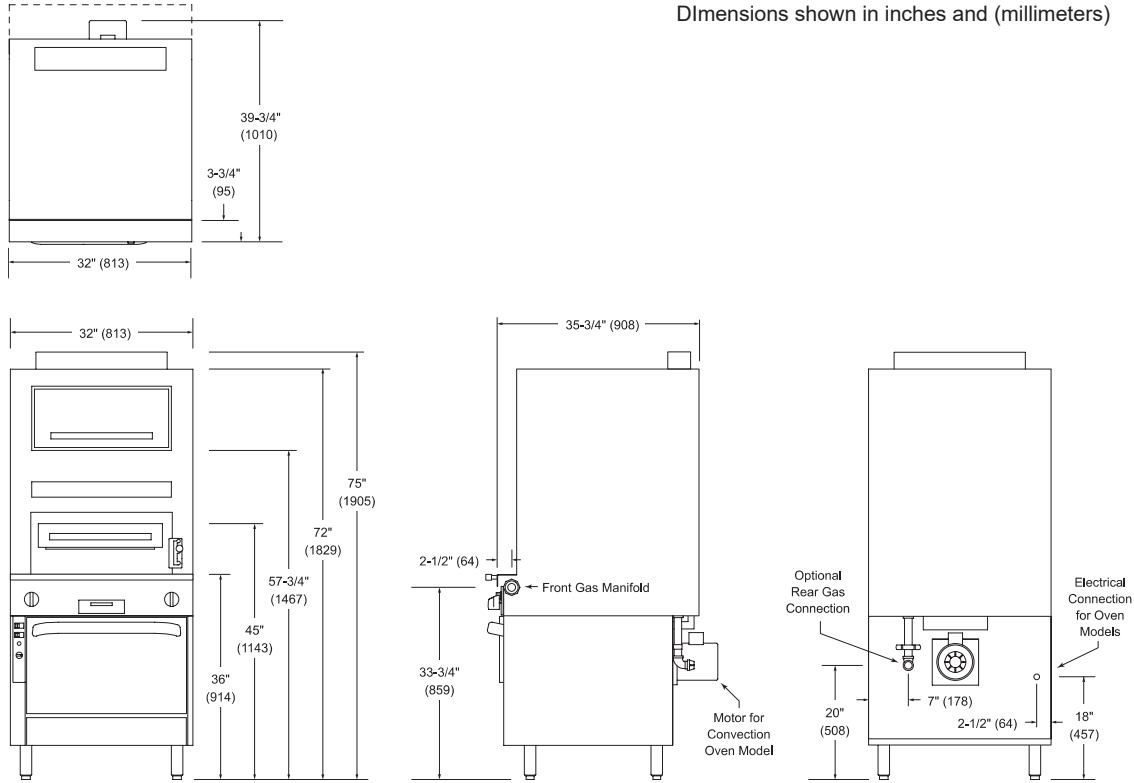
DImensions shown in inches and (millimeters)

39-3/4"
(1010)

3-3/4"
(95)

32" (813)

32" (813)

75"
(1905)

72"
(1829)

57-3/4"
(1467)

45"
(1143)

36"
(914)

35-3/4" (908)

2-1/2" (64)

Front Gas Manifold

33-3/4"
(859)

Motor for
Convection
Oven Model

Optional
Rear Gas
Connection

Electrical
Connection
for Oven
Models

20"
(508)

7" (178)

2-1/2" (64)

18"
(457)